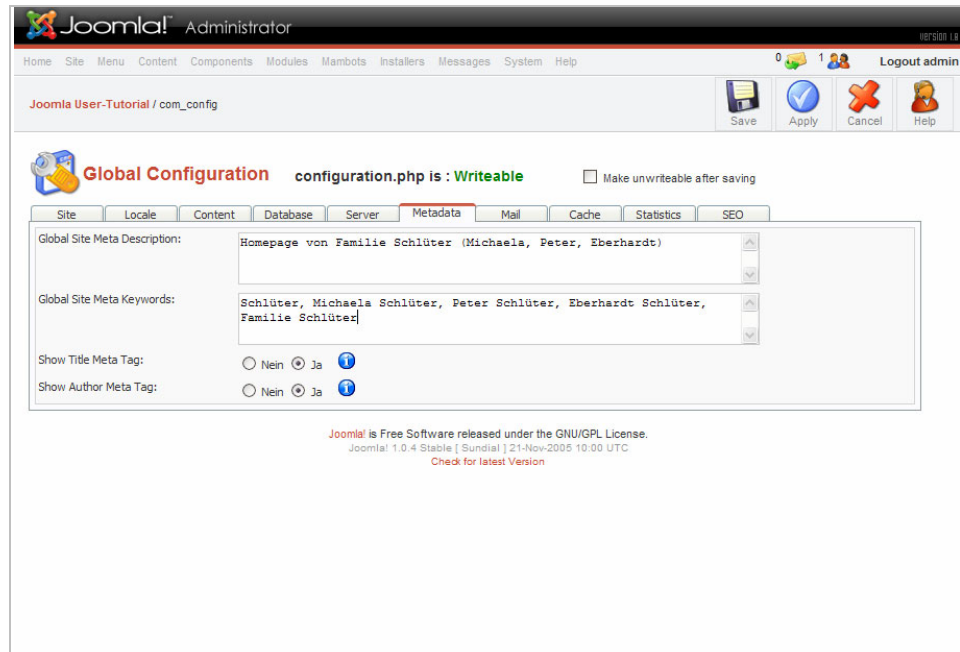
Joomla! Administrator

Version 1.0

Home Site Menu Content Components Modules Mambots Installers Messages System Help

0 1 Logout admin

Joomla User-Tutorial / com_config

Save Apply Cancel Help

Global Configuration configuration.php is : Writeable

Make unwriteable after saving

Site Locale Content Database Server Metadata Mail Cache Statistics SEO

Global Site Meta Description: Homepage von Familie Schlüter (Michaela, Peter, Eberhardt)

Global Site Meta Keywords: Schlüter, Michaela Schlüter, Peter Schlüter, Eberhardt Schlüter, Familie Schlüter

Show Title Meta Tag: Nein Ja

Show Author Meta Tag: Nein Ja

Joomla! is Free Software released under the GNU/GPL License.
Joomla! 1.0.4 Stable [ Sundial ] 21-Nov-2005 10:00 UTC
Check for latest Version